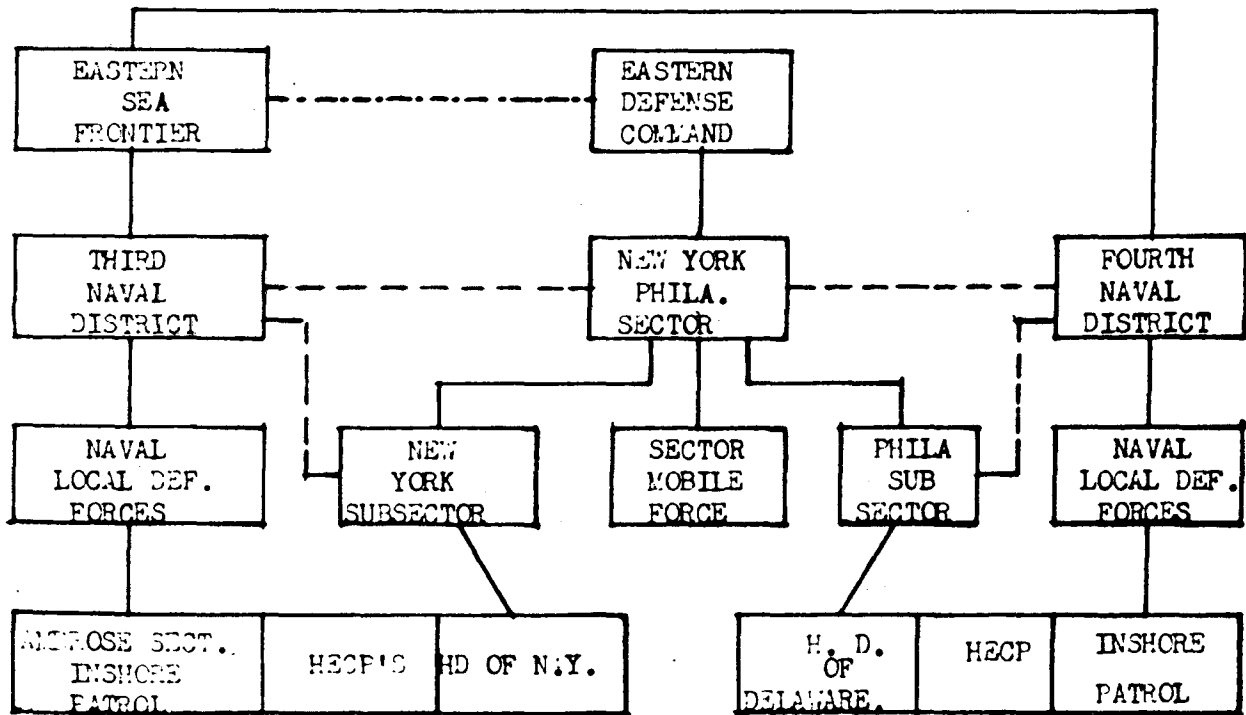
EASTERN SEA FRONTIER

EASTERN DEFENSE COMMAND

THIRD NAVAL DISTRICT

NEW YORK PHILA. SECTOR

FOURTH NAVAL DISTRICT

NAVAL LOCAL DEF. FORCES

NEW YORK SUBSECTOR

SECTOR MOBILE FORCE

PHILA SUB SECTOR

NAVAL LOCAL DEF. FORCES

AMBROSE SECT. INSHORE PATROL

HECP'S

HD OF N.Y.

H. D. OF DELAWARE.

HECP

INSHORE PATROL